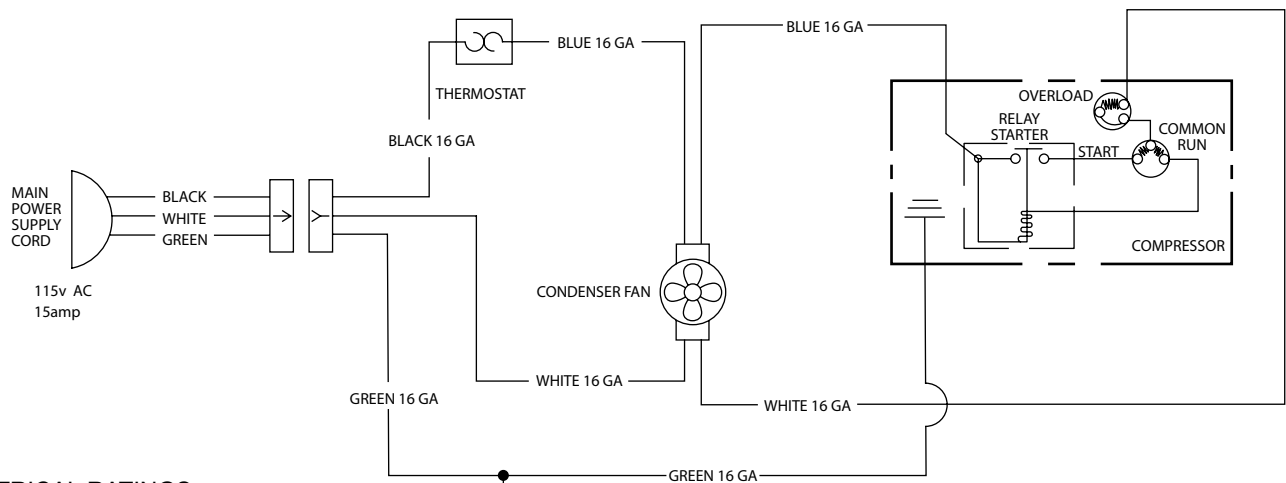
THERMOSTAT

BLUE 16 GA

BLUE 16 GA

OVERLOAD

RELAY STARTER

COMMON RUN

START

BLACK 16 GA

MAIN POWER SUPPLY CORD

BLACK

WHITE

GREEN

COMPRESSOR

115v AC
15amp

CONDENSER FAN

WHITE 16 GA

GREEN 16 GA

WHITE 16 GA

GREEN 16 GA

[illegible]TRICAL RATINGS